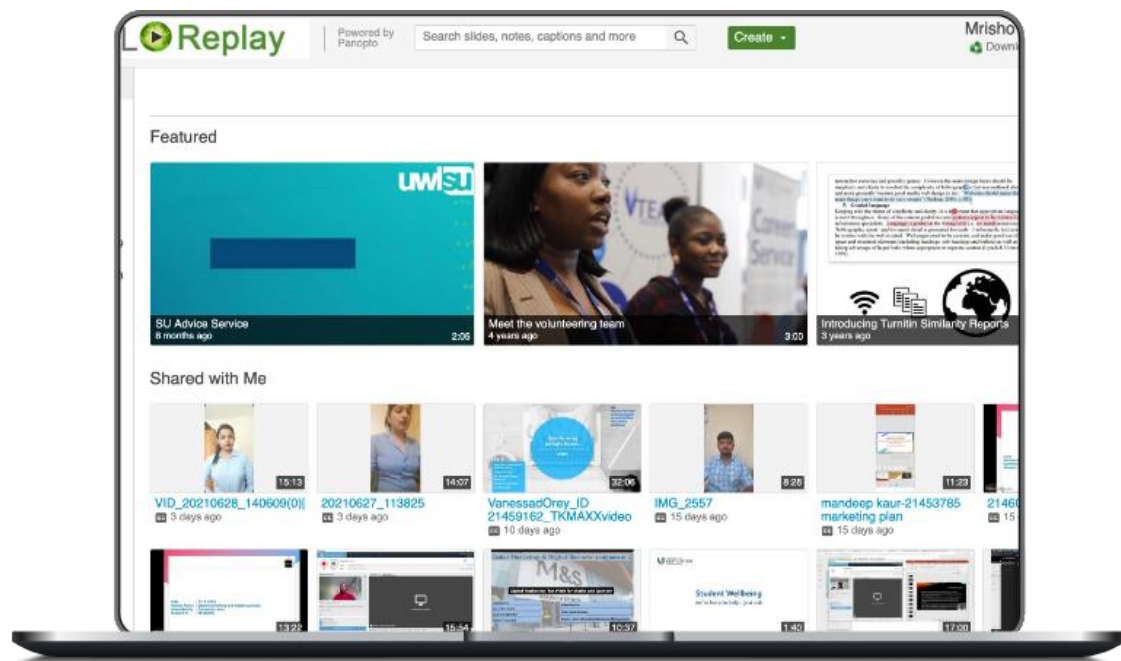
L Replay

Powered by Panopto

Search slides, notes, captions and more

Create

Mrisho

Downl

Featured

UWLSU

SU Advice Service
8 months ago
2:05

Meet the volunteering team
4 years ago
3:00

Introducing Turnitin Similarity Reports
3 years ago

Shared with Me

15:13
VID_20210628_140609(0)|
3 days ago

14:07
20210627_113825
3 days ago

32:06
VanessadOrey_ID 21459162_TKMAXXvideo
10 days ago

8:25
IMG_2557
15 days ago

11:23
mandeep kaur-21453785 marketing plan
15 days ago

2146
15

13:22

15:54

10:37

Student Wellbeing

1:40

17:00